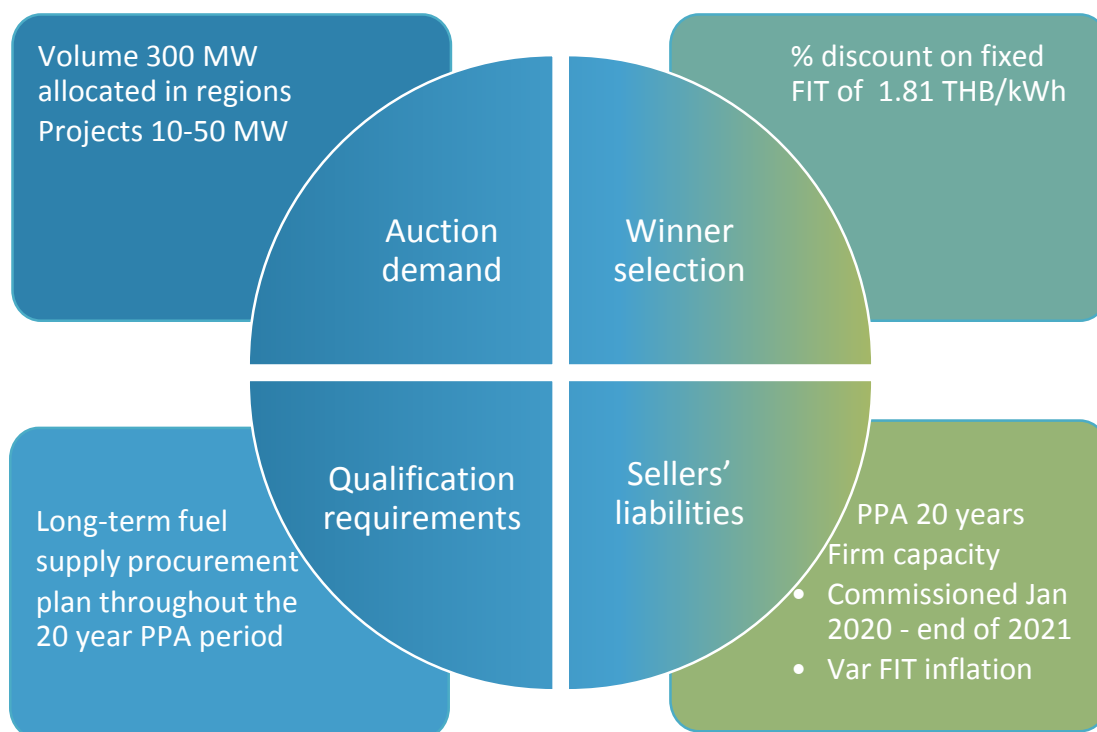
Volume 300 MW allocated in regions
Projects 10-50 MW

% discount on fixed FIT of 1.81 THB/kWh

Auction demand

Winner selection

Qualification requirements

Sellers' liabilities

Long-term fuel supply procurement plan throughout the 20 year PPA period

PPA 20 years
Firm capacity
• Commissioned Jan 2020 - end of 2021
• Var FIT inflation